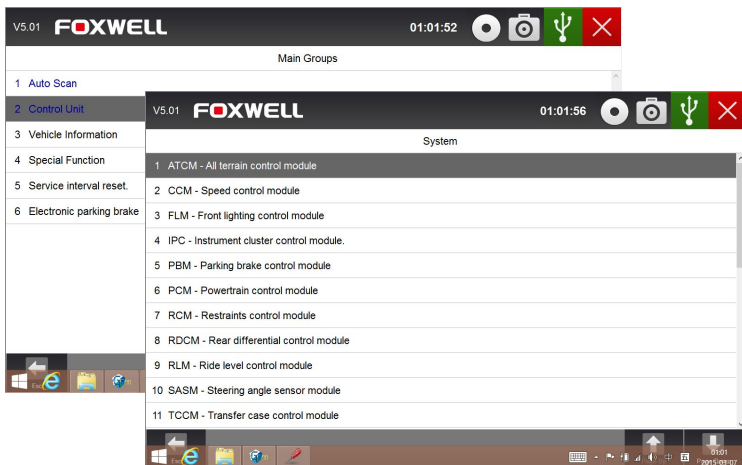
V5.01 FOXWELL 01:01:52

Main Groups

1 Auto Scan

2 Control Unit

3 Vehicle Information

4 Special Function

5 Service interval reset.

6 Electronic parking brake

Esc

V5.01 FOXWELL 01:01:56

System

1 ATCM - All terrain control module

2 CCM - Speed control module

3 FLM - Front lighting control module

4 IPC - Instrument cluster control module.

5 PBM - Parking brake control module

6 PCM - Powertrain control module

7 RCM - Restraints control module

8 RDCM - Rear differential control module

9 RLM - Ride level control module

10 SASM - Steering angle sensor module

11 TCCM - Transfer case control module

Esc

01:01
2015-03-07